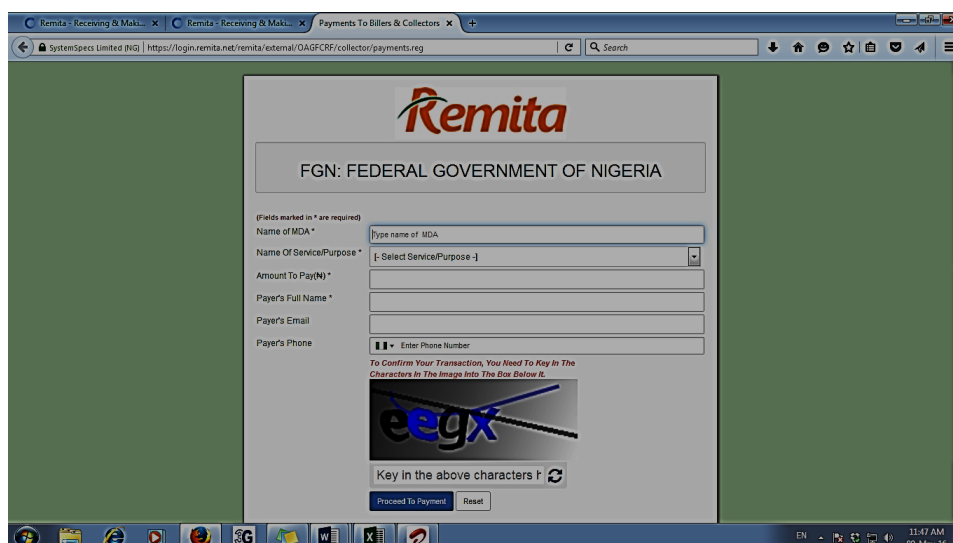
Remita - Receiving & Maki... ×
Remita - Receiving & Maki... ×
Payments To Billers & Collectors ×
+

SystemSpecs Limited (NG) | https://login.remita.net/remita/external/OAGFCRF/collector/payments.reg
Search

Remita

FGN: FEDERAL GOVERNMENT OF NIGERIA

(Fields marked in * are required)
Name of MDA * Type name of MDA
Name Of Service/Purpose * [- Select Service/Purpose -]
Amount To Pay(₦) *
Payer's Full Name *
Payer's Email
Payer's Phone Enter Phone Number

To Confirm Your Transaction, You Need To Key In The Characters In The Image Into The Box Below It.

eegx

Key in the above characters h

Proceed To Payment
Reset

EN
11:47 AM